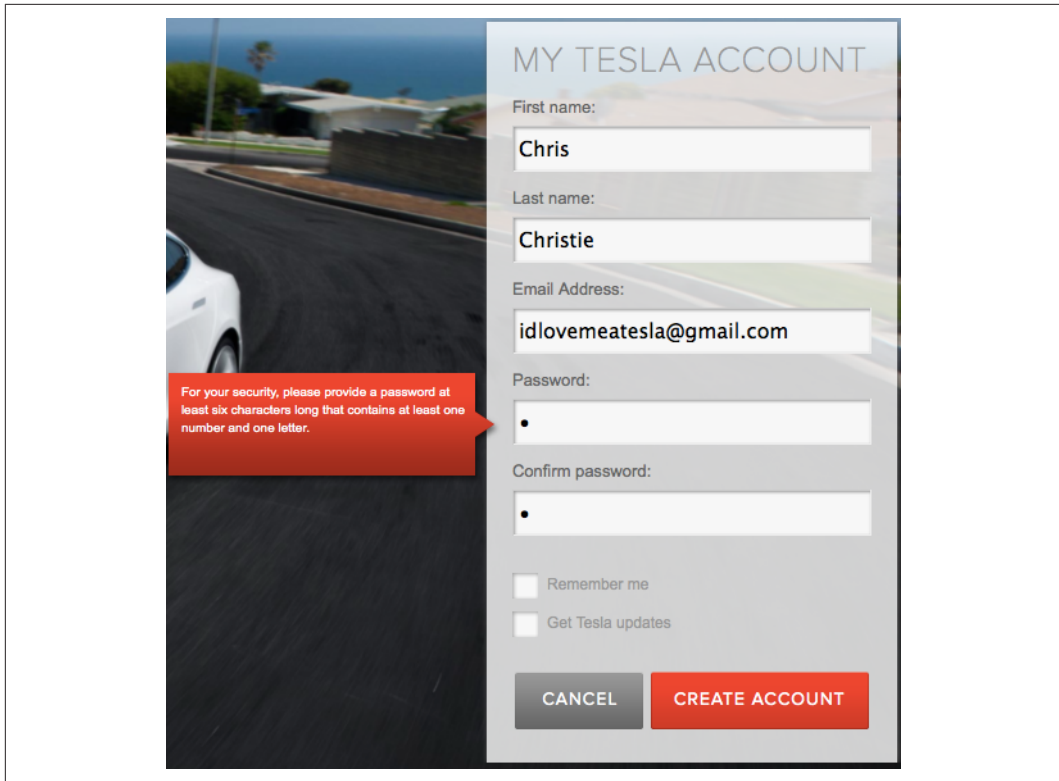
MY TESLA ACCOUNT

First name:

Chris

Last name:

Christie

Email Address:

idlovemeatesla@gmail.com

For your security, please provide a password at least six characters long that contains at least one number and one letter.

Password:

•

Confirm password:

•

Remember me

Get Tesla updates

CANCEL

CREATE ACCOUNT